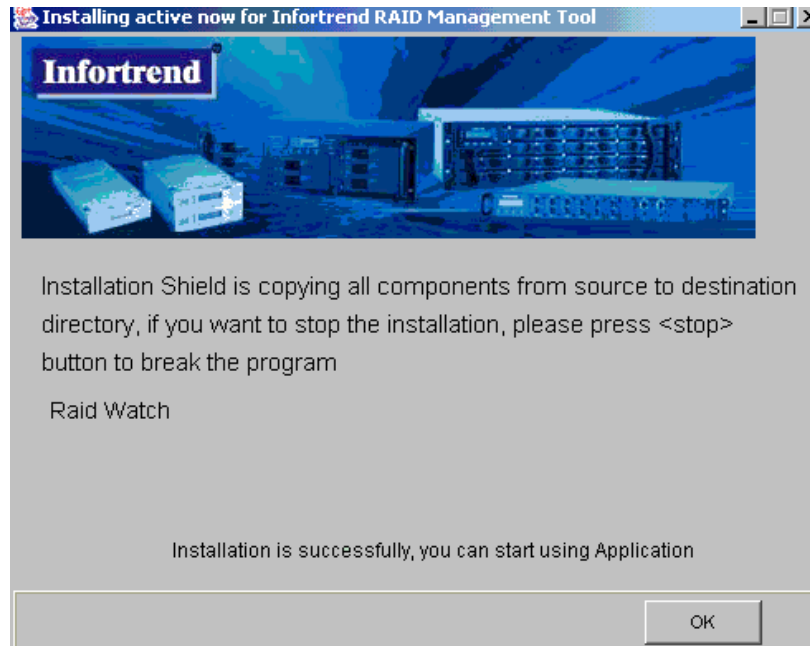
Installing active now for Infortrend RAID Management Tool

Infortrend

Installation Shield is copying all components from source to destination directory, if you want to stop the installation, please press <stop> button to break the program

Raid Watch

Installation is successfully, you can start using Application

OK